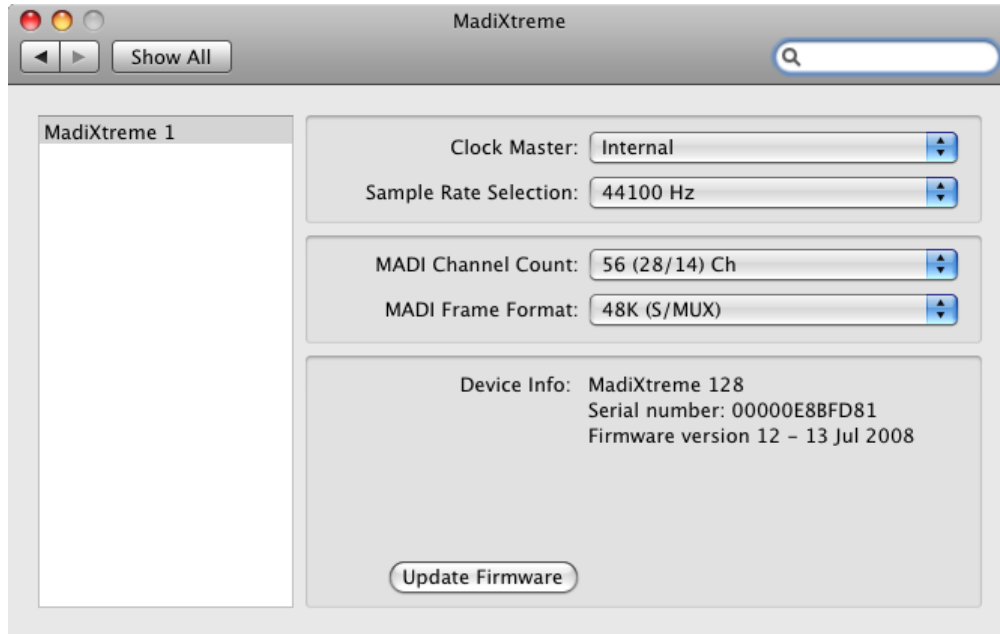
MadiXtreme

Show All

MadiXtreme 1

Clock Master: Internal

Sample Rate Selection: 44100 Hz

MADI Channel Count: 56 (28/14) Ch

MADI Frame Format: 48K (S/MUX)

Device Info: MadiXtreme 128
Serial number: 00000E8BFD81
Firmware version 12 - 13 Jul 2008

Update Firmware